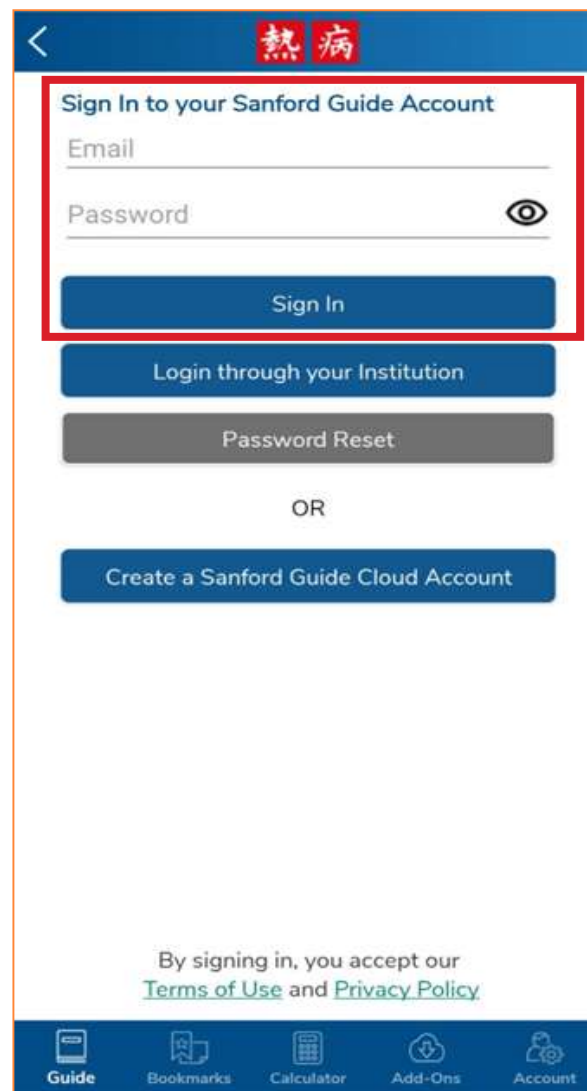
熱 病

Sign In to your Sanford Guide Account

Email

Password

Sign In

Login through your Institution

Password Reset

OR

Create a Sanford Guide Cloud Account

By signing in, you accept our Terms of Use and Privacy Policy

Guide Bookmarks Calculator Add-Ons Account